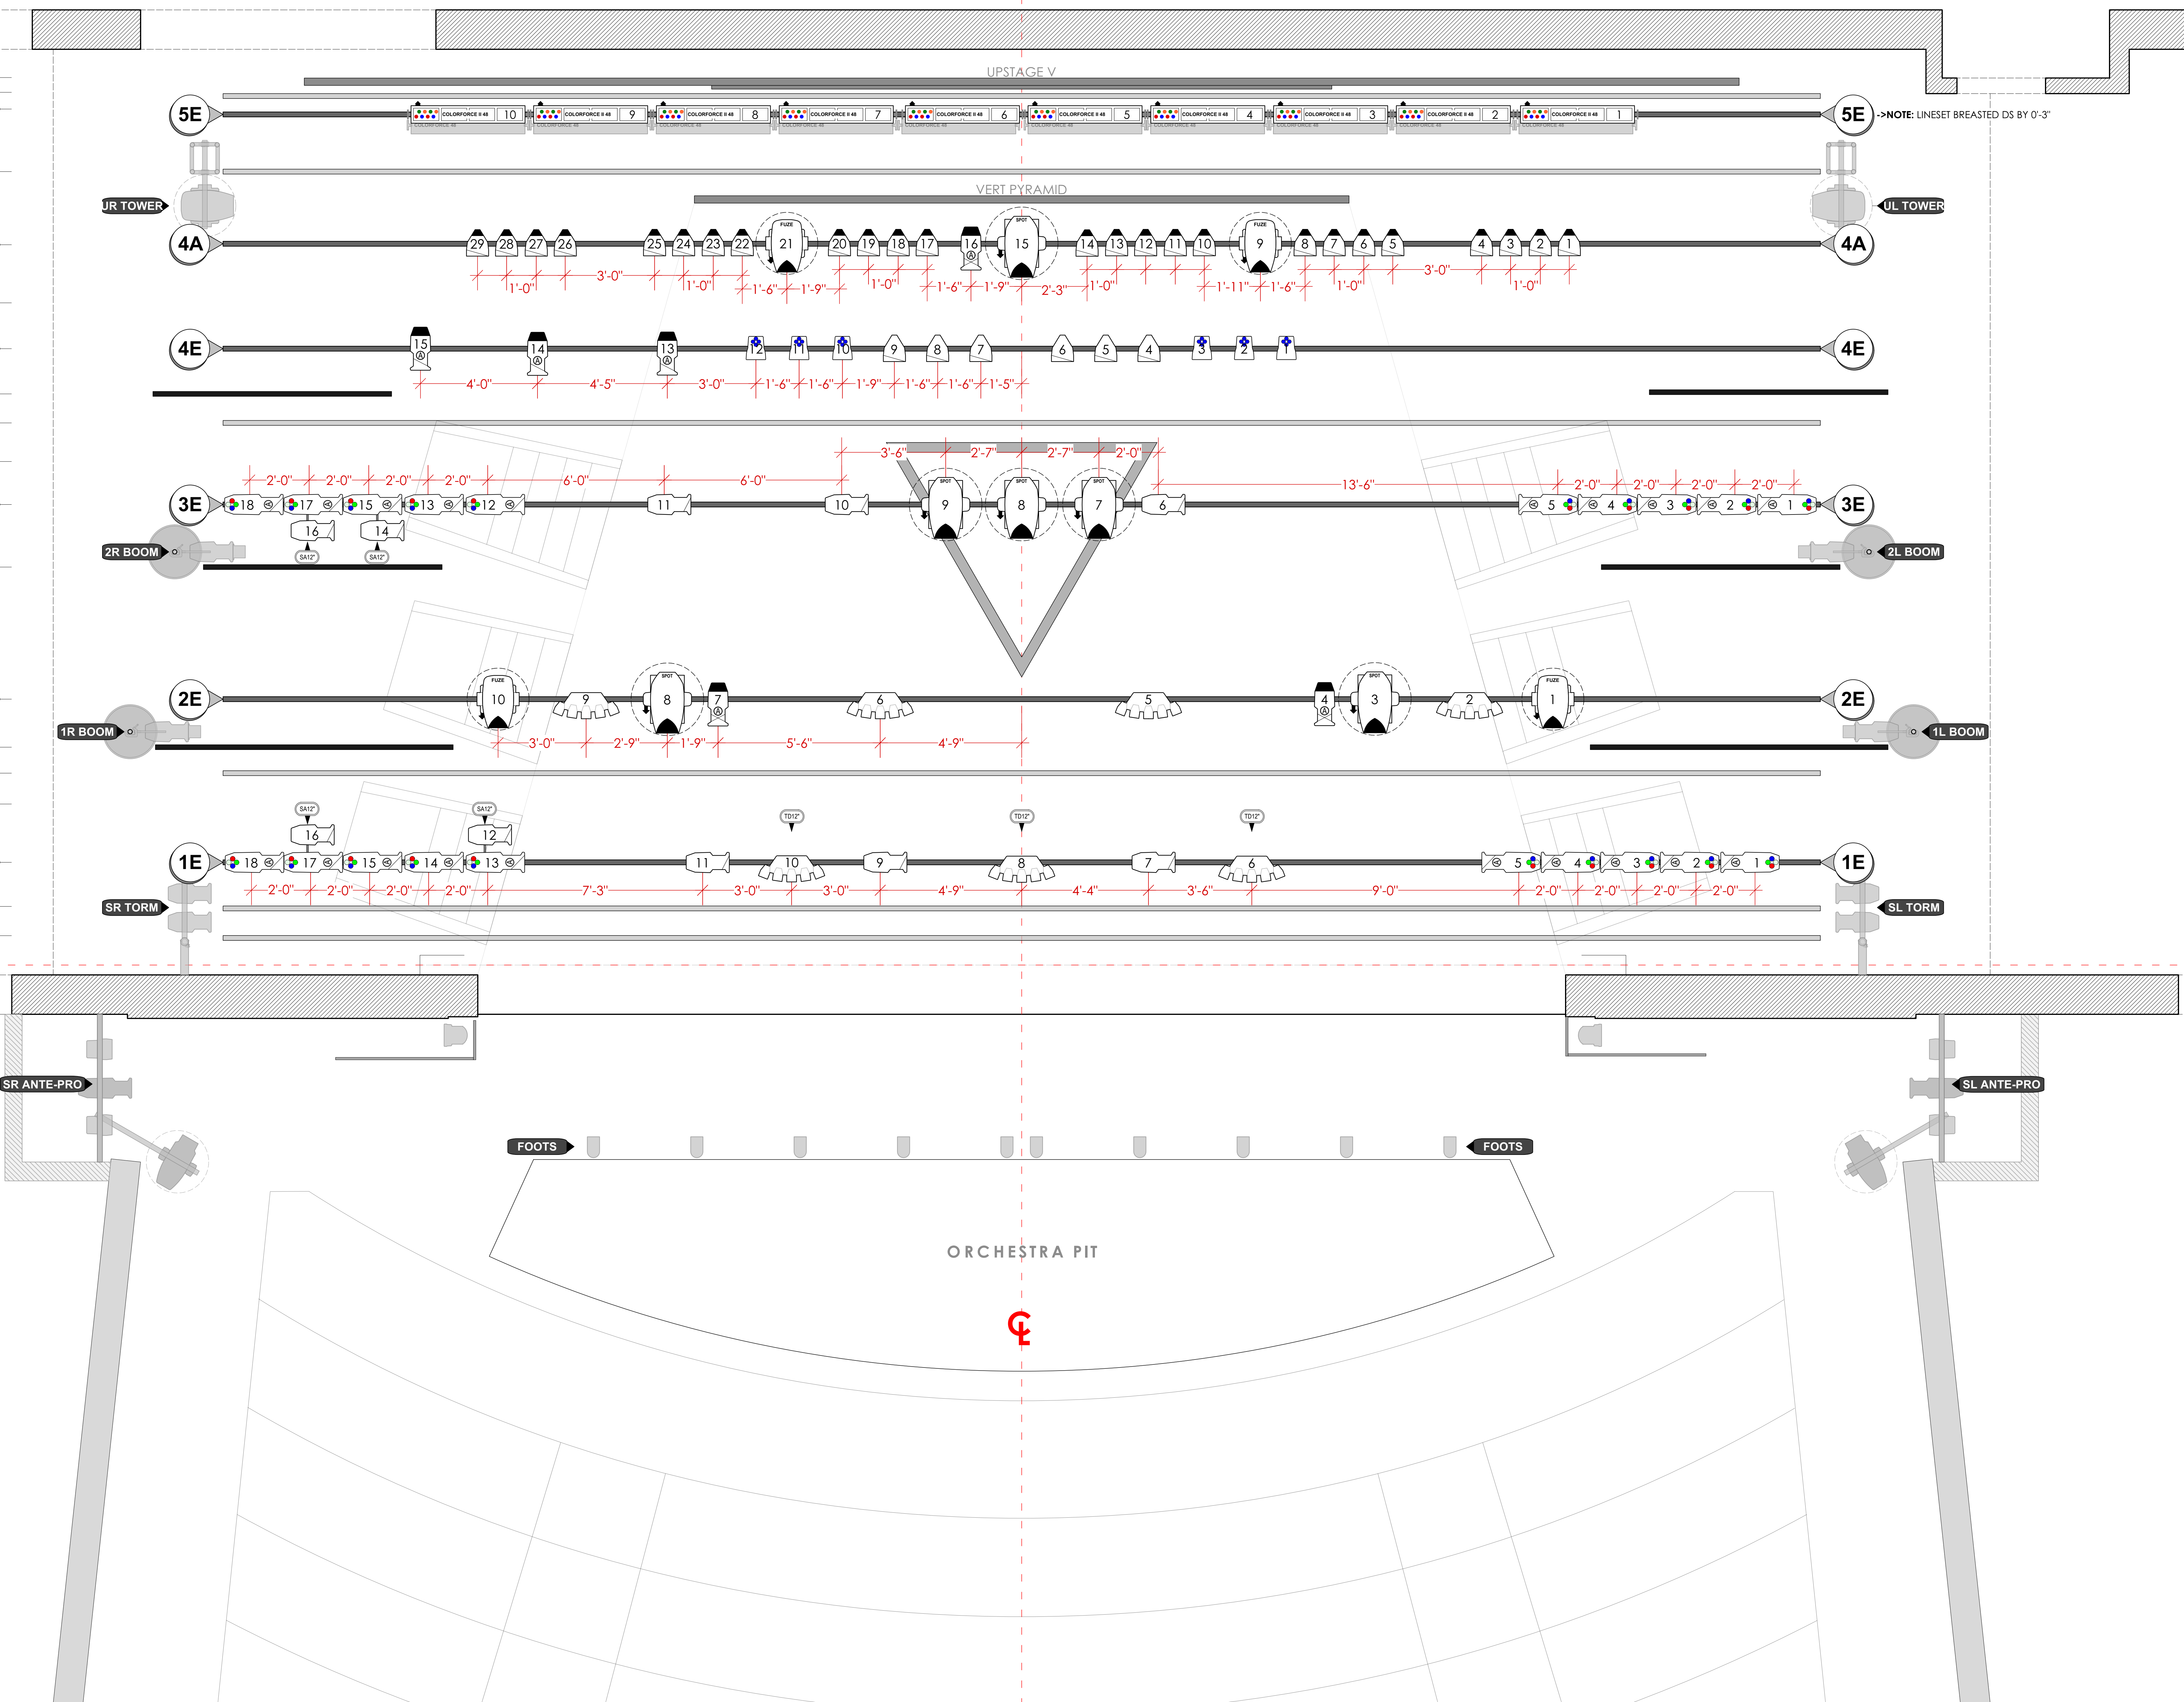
UPSTAGE V

5E COLORFORCE II 48 10 COLORFORCE II 48 9 COLORFORCE II 48 8 COLORFORCE II 48 7 COLORFORCE II 48 6 COLORFORCE II 48 5 COLORFORCE II 48 4 COLORFORCE II 48 3 COLORFORCE II 48 2 COLORFORCE II 48 1 5E ->NOTE: LINESET BREASTED DS BY 0'-3"

VERT PYRAMID

UR TOWER
UL TOWER

4A 29 28 27 26 25 24 23 22 FUZE 21 20 19 18 17 16 SPOT 15 14 13 12 11 10 FUZE 9 8 7 6 5 4 3 2 1 4A
1'-0" 3'-0" 1'-0" 1'-6" 1'-9" 1'-0" 1'-6" 1'-9" 2'-3" 1'-0" 1'-11" 1'-6" 1'-0" 3'-0" 1'-0"

4E 15 14 13 12 11 10 9 8 7 6 5 4 3 2 1 4E
4'-0" 4'-5" 3'-0" 1'-6" 1'-6" 1'-9" 1'-6" 1'-6" 1'-5"

3'-6" 2'-7" 2'-7" 2'-0"
2'-0" 2'-0" 2'-0" 2'-0" 6'-0" 6'-0" 13'-6" 2'-0" 2'-0" 2'-0" 2'-0"
3E 18 17 15 13 12 11 10 SPOT 9 SPOT 8 SPOT 7 6 5 4 3 2 1 3E
16 14
SA12" SA12"
2R BOOM
2L BOOM

2E FUZE 10 9 SPOT 8 7 6 5 4 SPOT 3 2 FUZE 1 2E
1R BOOM
1L BOOM
3'-0" 2'-9" 1'-9" 5'-6" 4'-9"

SA12" SA12"
16 12
TD12" TD12" TD12"
1E 18 17 15 14 13 11 10 9 8 7 6 5 4 3 2 1 1E
2'-0" 2'-0" 2'-0" 2'-0" 7'-3" 3'-0" 3'-0" 4'-9" 4'-4" 3'-6" 9'-0" 2'-0" 2'-0" 2'-0" 2'-0"
SR TORM
SL TORM

SR ANTE-PRO
SL ANTE-PRO

FOOTS
FOOTS

ORCHESTRA PIT

℄